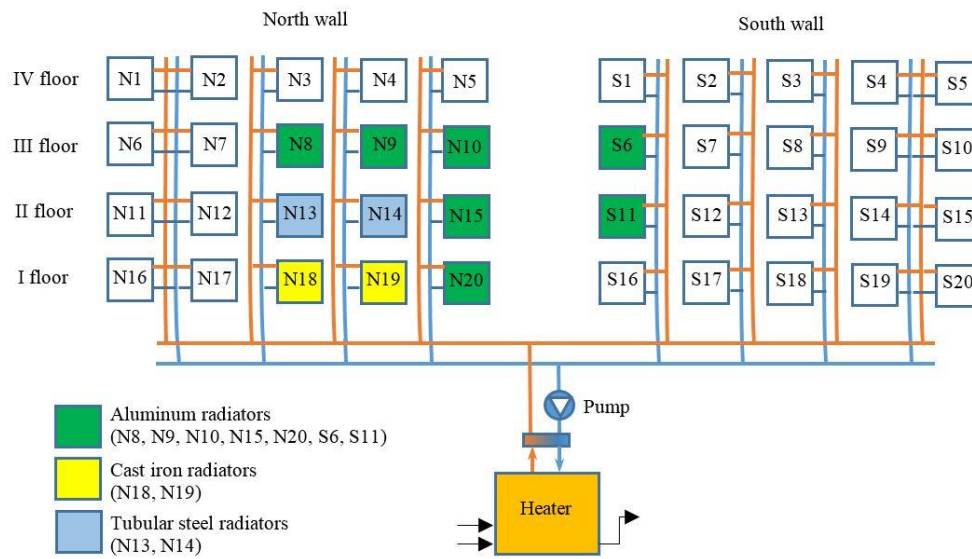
North wall

South wall

IV floor
III floor
II floor
I floor

N1 N2 N3 N4 N5
N6 N7 N8 N9 N10
N11 N12 N13 N14 N15
N16 N17 N18 N19 N20

S1 S2 S3 S4 S5
S6 S7 S8 S9 S10
S11 S12 S13 S14 S15
S16 S17 S18 S19 S20

Pump

Aluminum radiators
(N8, N9, N10, N15, N20, S6, S11)

Cast iron radiators
(N18, N19)

Tubular steel radiators
(N13, N14)

Heater